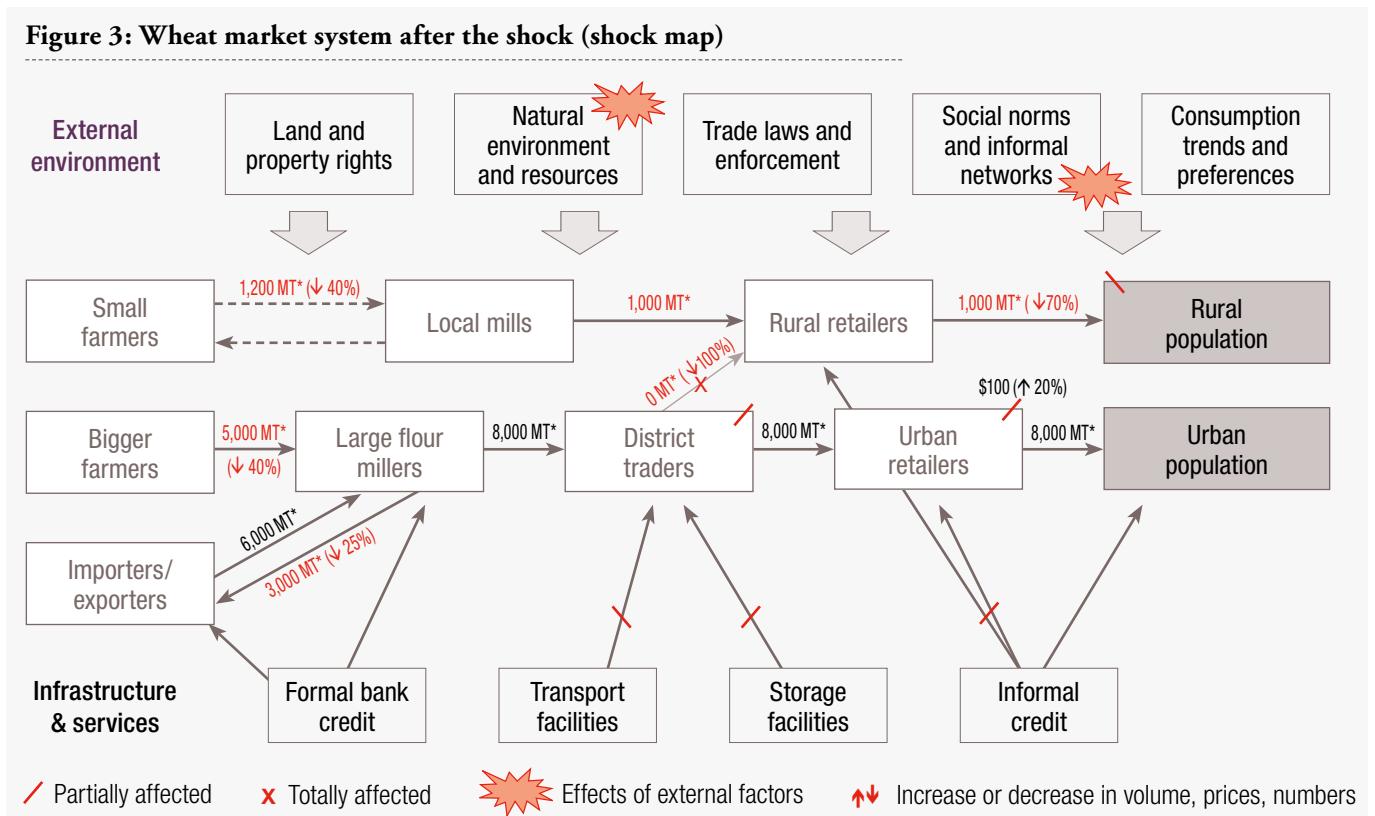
Figure 3: Wheat market system after the shock (shock map)

External environment

Land and property rights

Natural environment and resources

Trade laws and enforcement

Social norms and informal networks

Consumption trends and preferences

Small farmers

1,200 MT* (↓ 40%)

Local mills

1,000 MT*

Rural retailers

1,000 MT* (↓70%)

Rural population

0 MT* (↓100%)

x

$100 (↑ 20%)

Bigger farmers

5,000 MT* (↓ 40%)

Large flour millers

8,000 MT*

District traders

8,000 MT*

Urban retailers

8,000 MT*

Urban population

6,000 MT*

3,000 MT* (↓ 25%)

Importers/ exporters

Infrastructure & services

Formal bank credit

Transport facilities

Storage facilities

Informal credit

Partially affected

x Totally affected

Effects of external factors

↑↓ Increase or decrease in volume, prices, numbers